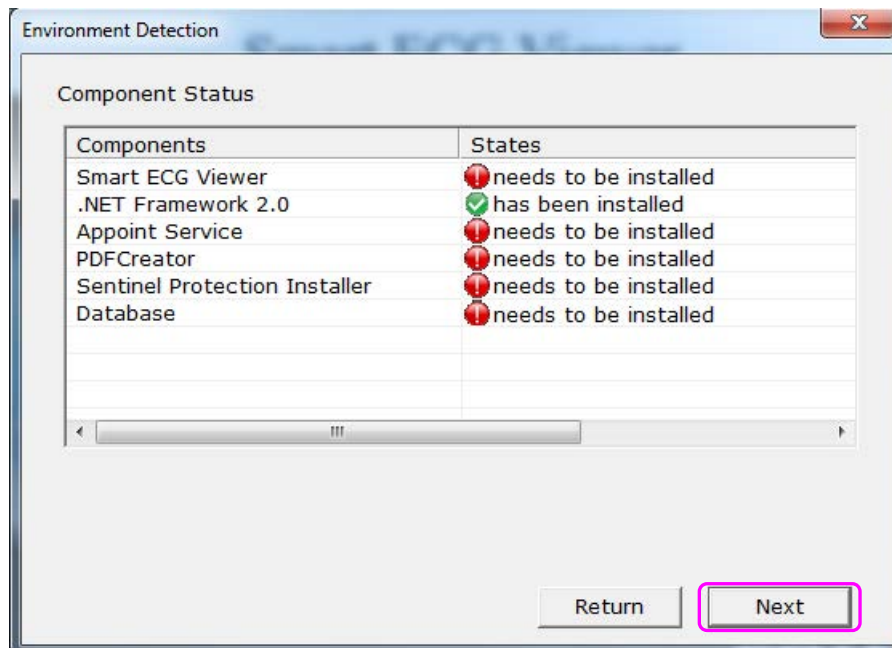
Environment Detection

Component Status

| Components | States |
|---|---|
| Smart ECG Viewer | needs to be installed |
| .NET Framework 2.0 | has been installed |
| Appoint Service | needs to be installed |
| PDFCreator | needs to be installed |
| Sentinel Protection Installer | needs to be installed |
| Database | needs to be installed |

Return

Next